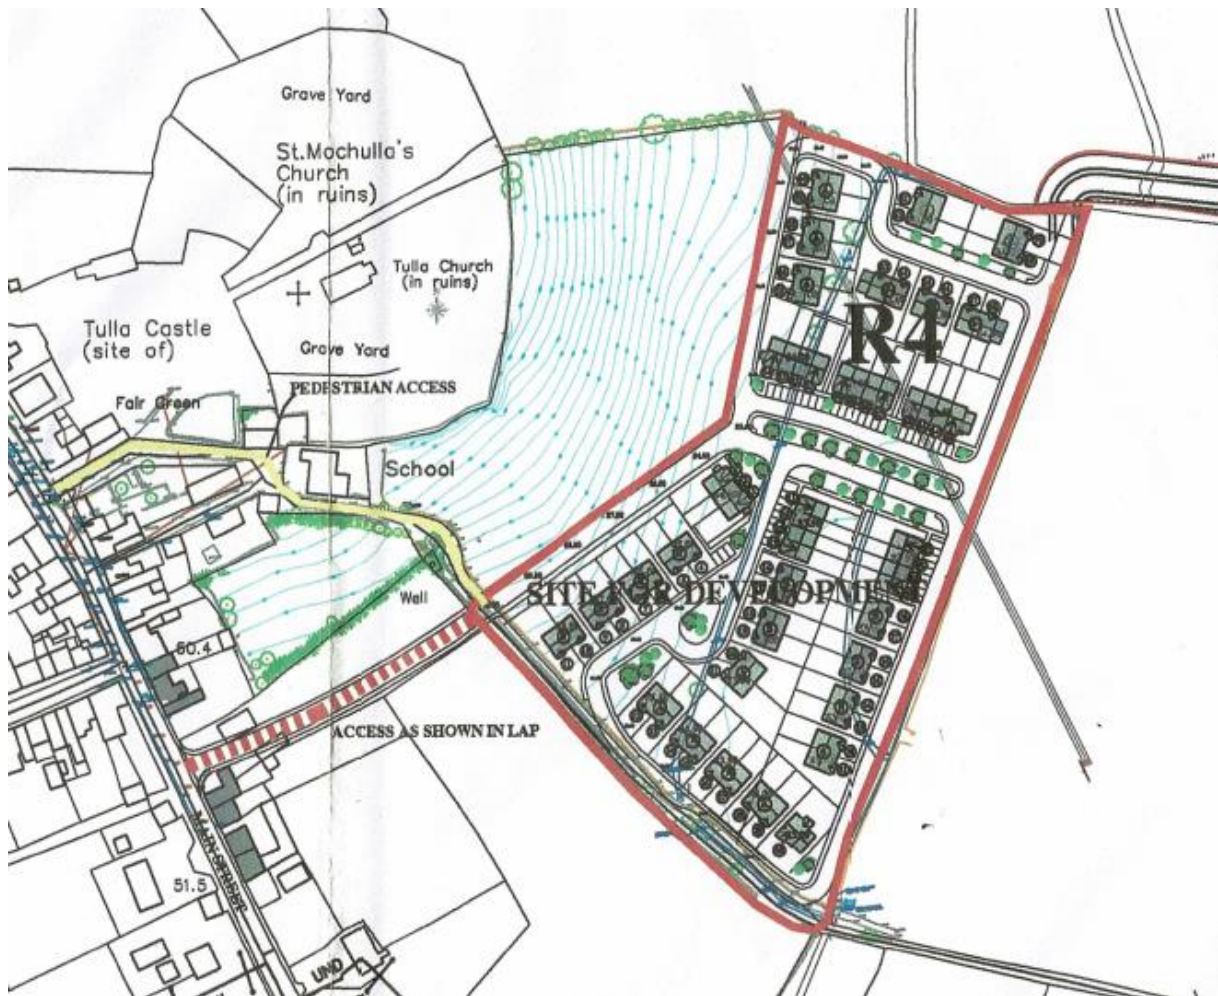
Grave Yard

St.Mochulla's Church (in ruins)

Tulla Church (in ruins)

Tulla Castle (site of)

Grave Yard

PEDESTRIAN ACCESS

Fair Green

School

R4

Wall

SITE FOR DEVELOPMENT

60.4

ACCESS AS SHOWN IN LAP

MAIN STREET

51.5

UND